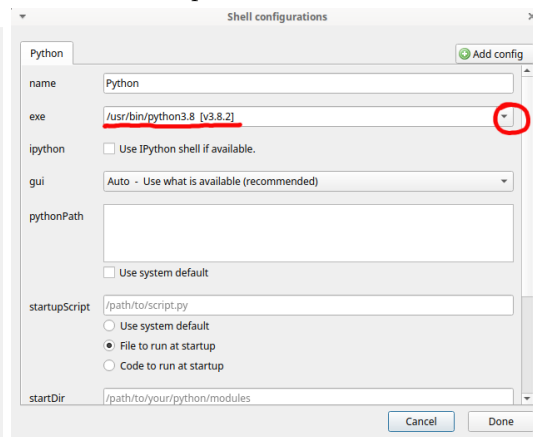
Shell configurations

Python

Add config

name Python

exe /usr/bin/python3.8 [v3.8.2]

ipython Use IPython shell if available.

gui Auto - Use what is available (recommended)

pythonPath

Use system default

startupScript /path/to/script.py

Use system default

File to run at startup

Code to run at startup

startDir /path/to/your/python/modules

Cancel

Done